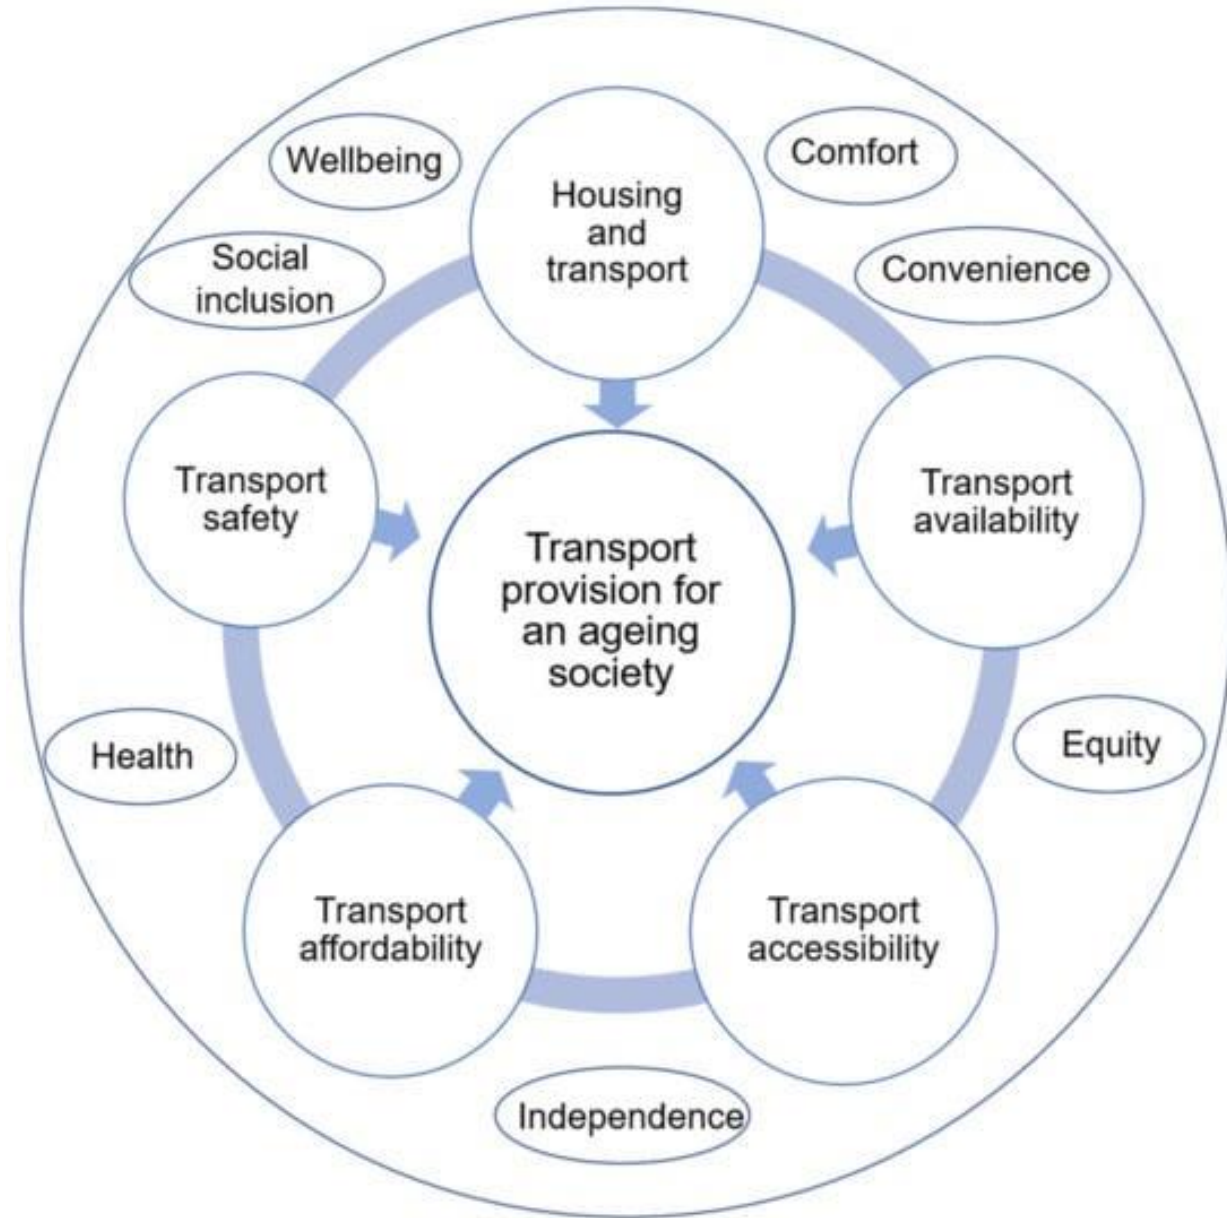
Wellbeing

Comfort

Housing and transport

Social inclusion

Convenience

Transport safety

Transport provision for an ageing society

Transport availability

Health

Equity

Transport affordability

Transport accessibility

Independence